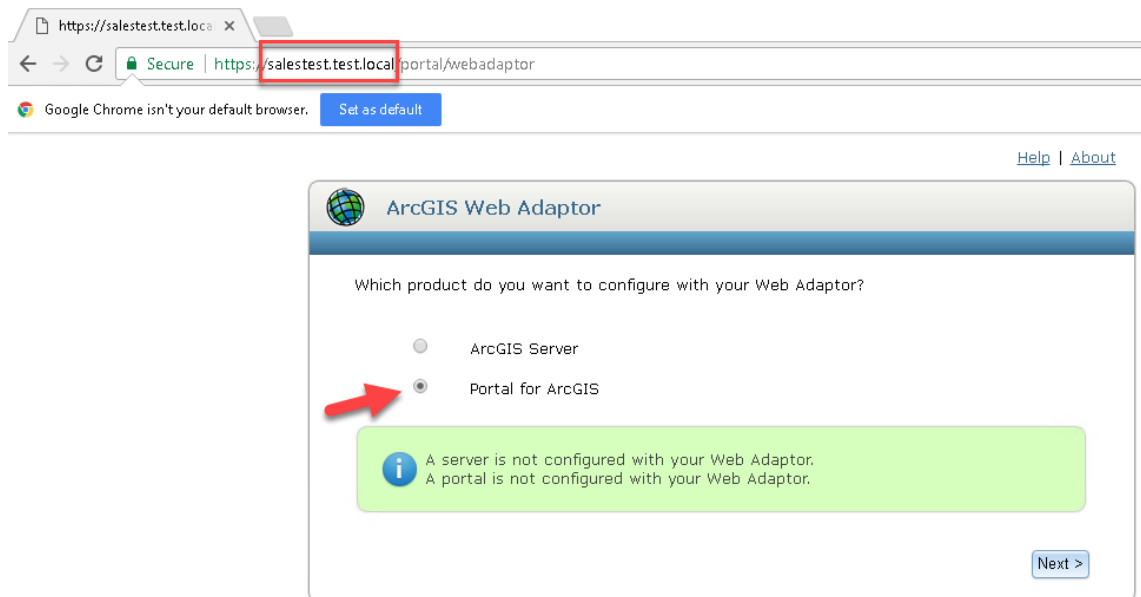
https://salestest.test.loca ×

Secure | https://salestest.test.local/portal/webadaptor

Google Chrome isn't your default browser. Set as default

Help | About

ArcGIS Web Adaptor

Which product do you want to configure with your Web Adaptor?

ArcGIS Server

Portal for ArcGIS

A server is not configured with your Web Adaptor.
A portal is not configured with your Web Adaptor.

Next >